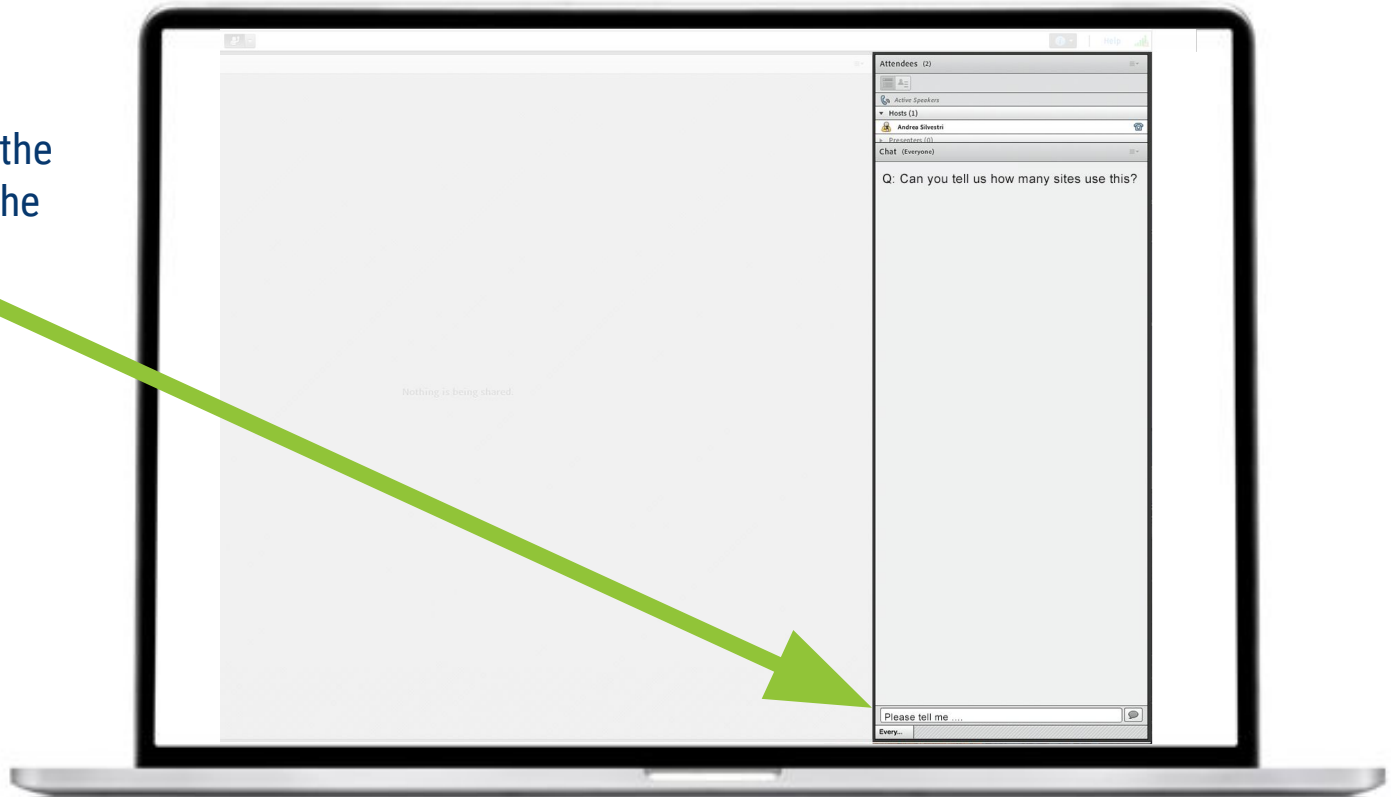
the
he

Help

Attendees (2)

Active Speakers

Hosts (1)

Andrea Silvestri

Presenters (0)

Chat (Everyone)

Q: Can you tell us how many sites use this?

Nothing is being shared.

Please tell me ....

Every...